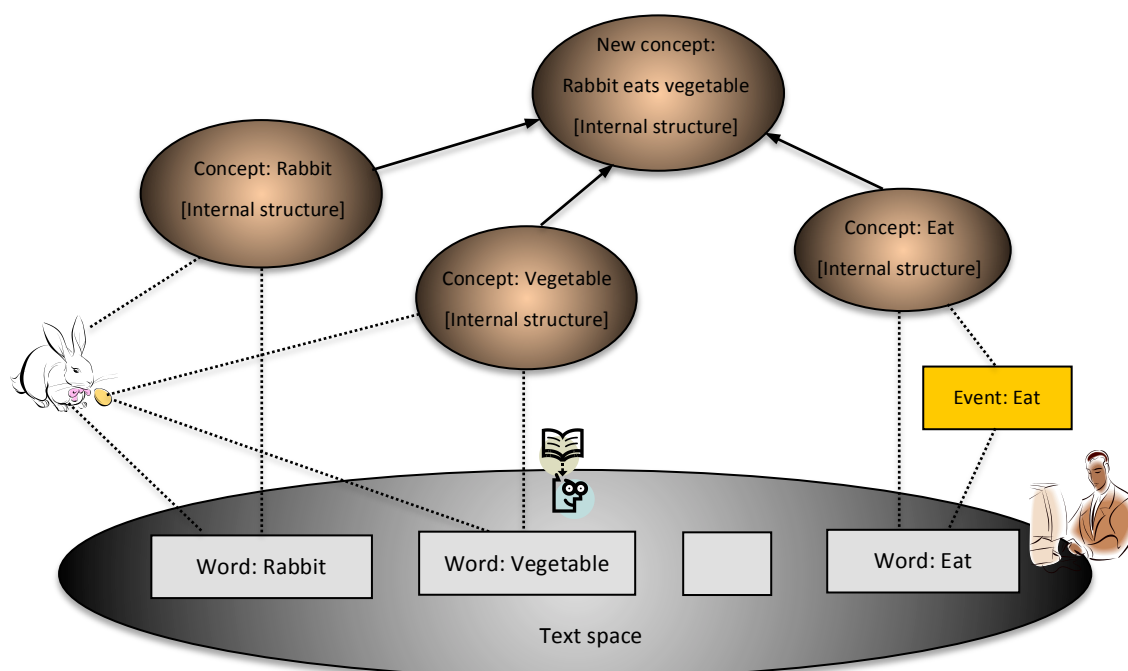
New concept:
Rabbit eats vegetable
[Internal structure]

Concept: Rabbit
[Internal structure]

Concept: Vegetable
[Internal structure]

Concept: Eat
[Internal structure]

Event: Eat

Word: Rabbit

Word: Vegetable

Word: Eat

Text space